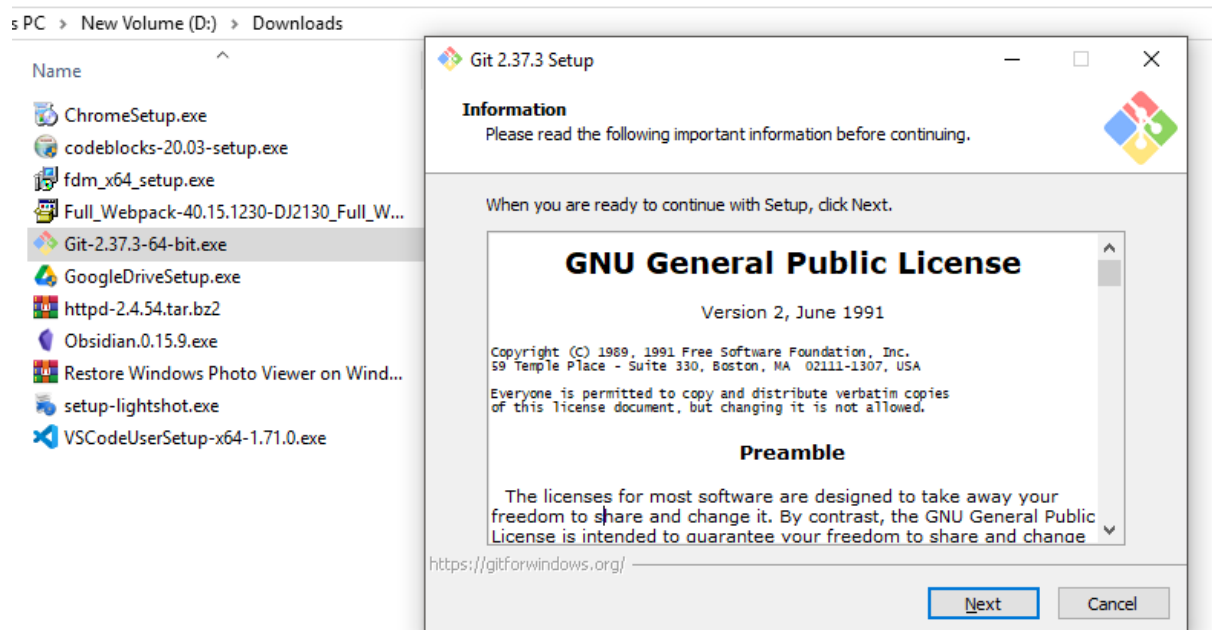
s PC > New Volume (D:) > Downloads

Name

ChromeSetup.exe
codeblocks-20.03-setup.exe
fdm_x64_setup.exe
Full_Webpack-40.15.1230-DJ2130_Full_W...
Git-2.37.3-64-bit.exe
GoogleDriveSetup.exe
httpd-2.4.54.tar.bz2
Obsidian.0.15.9.exe
Restore Windows Photo Viewer on Wind...
setup-lightshot.exe
VSCodeUserSetup-x64-1.71.0.exe

Git 2.37.3 Setup

Information
Please read the following important information before continuing.

When you are ready to continue with Setup, click Next.

GNU General Public License

Version 2, June 1991

Copyright (C) 1989, 1991 Free Software Foundation, Inc.
59 Temple Place - Suite 330, Boston, MA 02111-1307, USA

Everyone is permitted to copy and distribute verbatim copies of this license document, but changing it is not allowed.

Preamble

The licenses for most software are designed to take away your freedom to share and change it. By contrast, the GNU General Public License is intended to guarantee your freedom to share and change

https://gitforwindows.org/

Next
Cancel